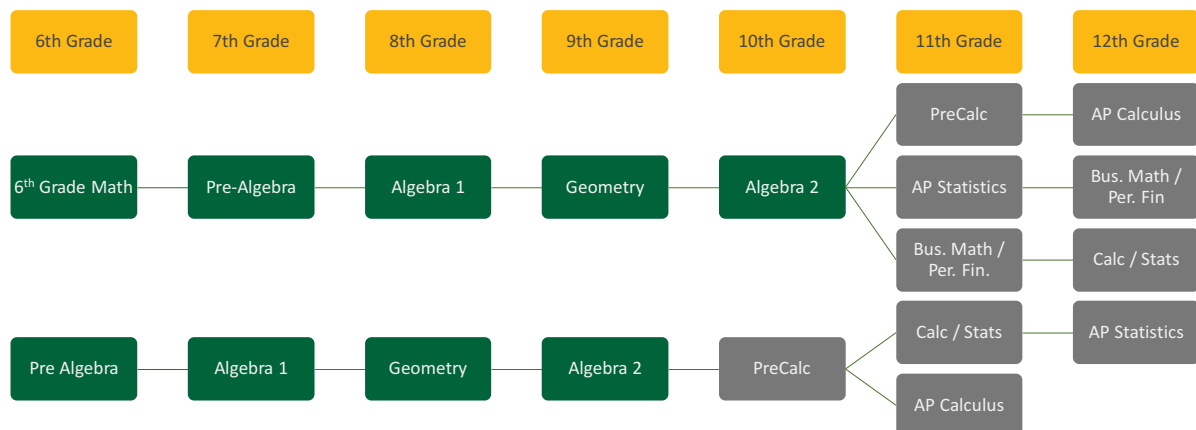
6th Grade

7th Grade

8th Grade

9th Grade

10th Grade

11th Grade

12th Grade

PreCalc

AP Calculus

6$^{th}$ Grade Math

Pre-Algebra

Algebra 1

Geometry

Algebra 2

AP Statistics

Bus. Math / Per. Fin

Bus. Math / Per. Fin.

Calc / Stats

Calc / Stats

AP Statistics

Pre Algebra

Algebra 1

Geometry

Algebra 2

PreCalc

AP Calculus